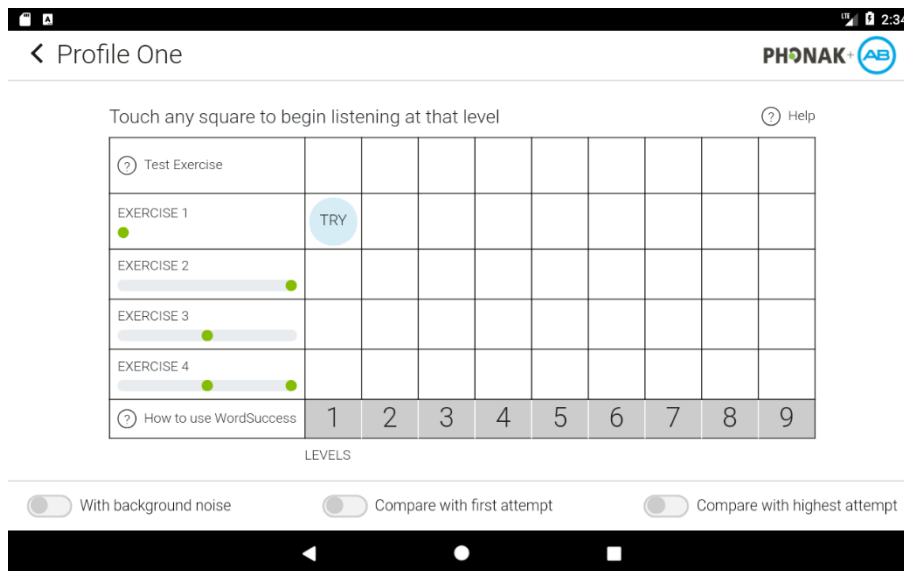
2:34

Profile One

PHONAK AB

Touch any square to begin listening at that level

? Help

| ? Test Exercise | | | | | | | | | |
|---|---|---|---|---|---|---|---|---|---|
| EXERCISE 1 | TRY | | | | | | | | |
| EXERCISE 2 | | | | | | | | | |
| EXERCISE 3 | | | | | | | | | |
| EXERCISE 4 | | | | | | | | | |
| ? How to use WordSuccess | 1 | 2 | 3 | 4 | 5 | 6 | 7 | 8 | 9 |

LEVELS

With background noise

Compare with first attempt

Compare with highest attempt